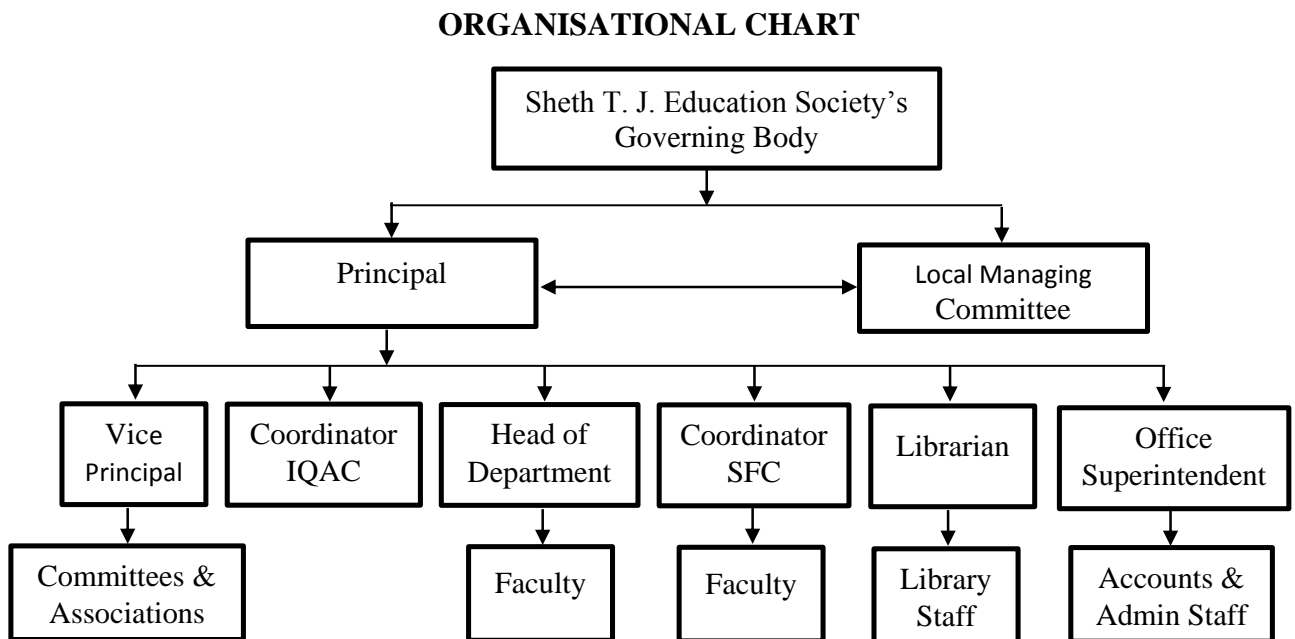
ORGANISATIONAL CHART

Sheth T. J. Education Society's Governing Body

Principal

Local Managing Committee

Vice Principal

Coordinator IQAC

Head of Department

Coordinator SFC

Librarian

Office Superintendent

Committees & Associations

Faculty

Faculty

Library Staff

Accounts & Admin Staff